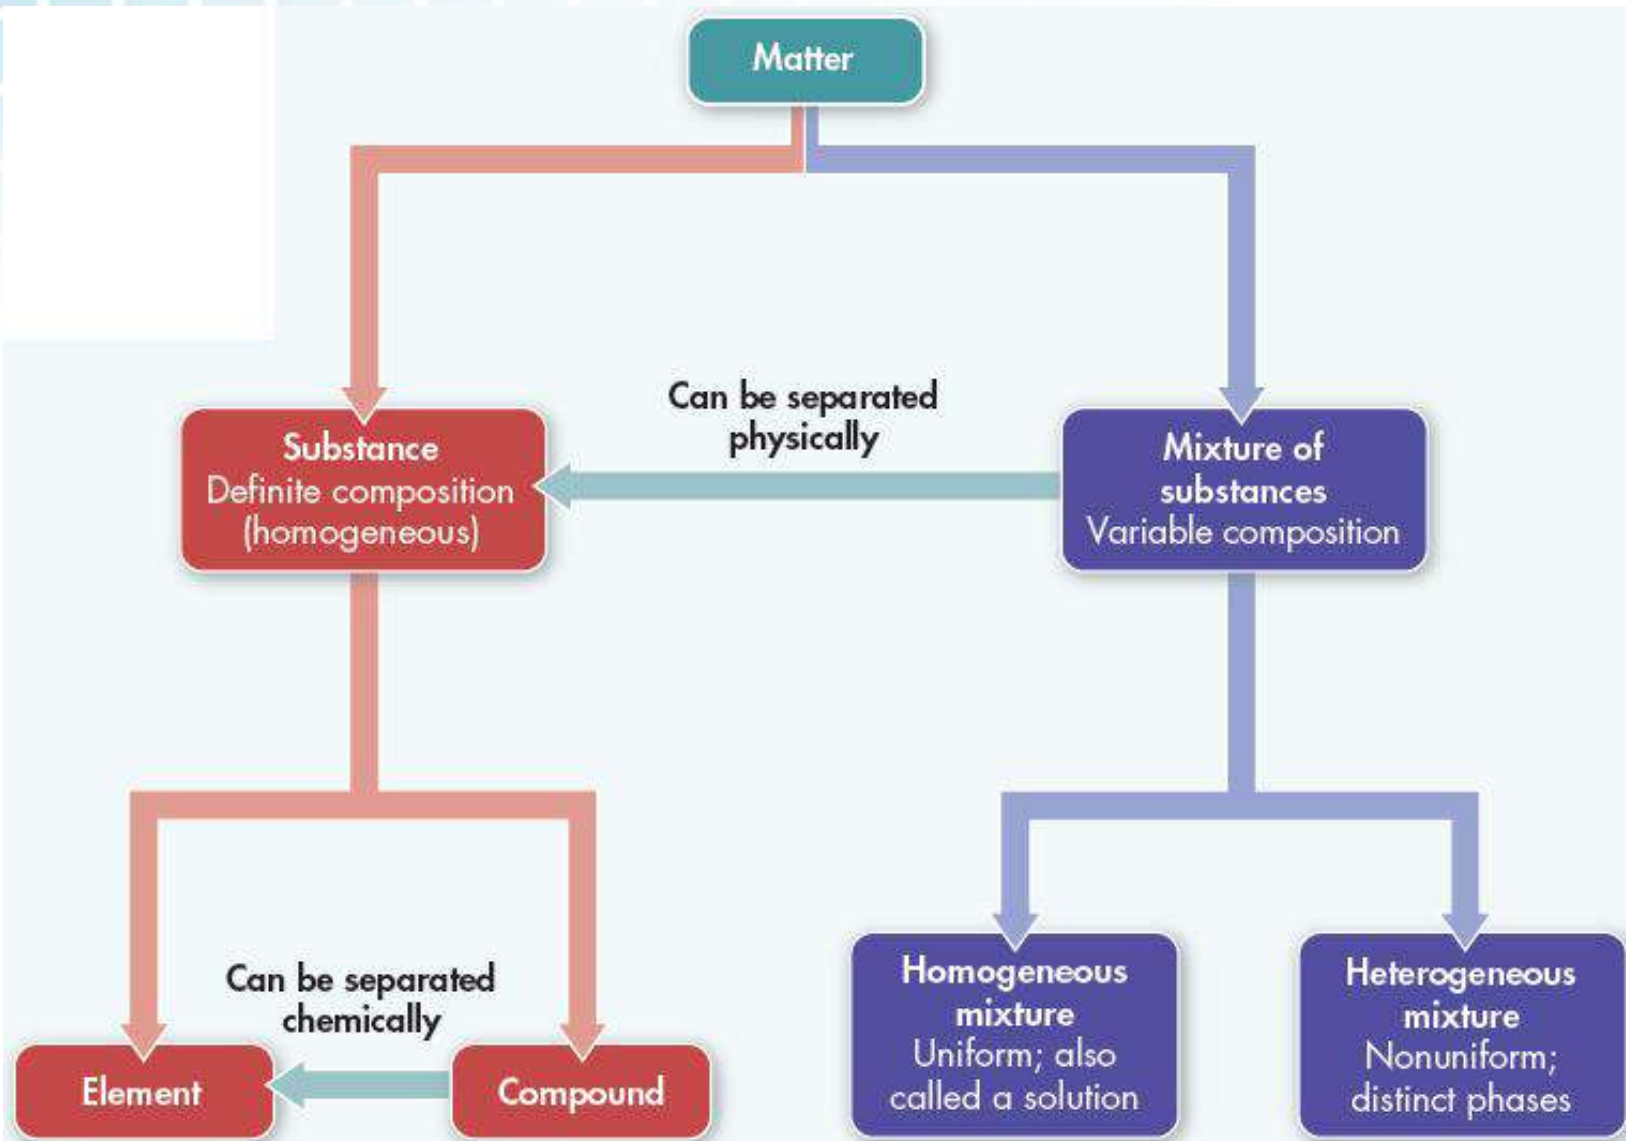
Matter

Substance
Definite composition
(homogeneous)

Can be separated physically

Mixture of substances
Variable composition

Can be separated chemically

Element

Compound

Homogeneous mixture
Uniform; also called a solution

Heterogeneous mixture
Nonuniform; distinct phases